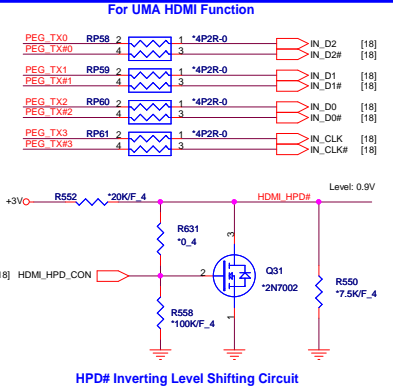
For UMA HDMI Function

PEG_TX0
PEG_TX#0
RP58 2 1 *4P2R-0
4 3
IN_D2 [18]
IN_D2# [18]

PEG_TX1
PEG_TX#1
RP59 2 1 *4P2R-0
4 3
IN_D1 [18]
IN_D1# [18]

PEG_TX2
PEG_TX#2
RP60 2 1 *4P2R-0
4 3
IN_D0 [18]
IN_D0# [18]

PEG_TX3
PEG_TX#3
RP61 2 1 *4P2R-0
4 3
IN_CLK [18]
IN_CLK# [18]

Level: 0.9V

+3V R552 *20K/F_4 HDMI_HPD#

R631
*0_4

3

18] HDMI_HPD_CON 2 Q31
*2N7002

R550
*7.5K/F_4

R558
*100K/F_4

1

HPD# Inverting Level Shifting Circuit